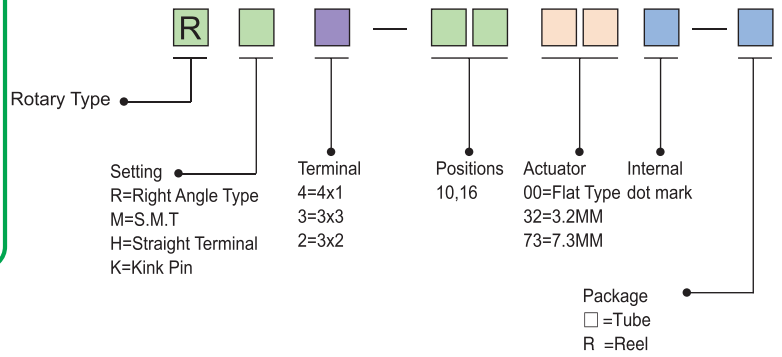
R

Rotary Type

Setting
R=Right Angle Type
M=S.M.T
H=Straight Terminal
K=Kink Pin

Terminal
4=4x1
3=3x3
2=3x2

Positions
10,16

Actuator
00=Flat Type
32=3.2MM
73=7.3MM

Internal
dot mark

Package
□ =Tube
R =Reel